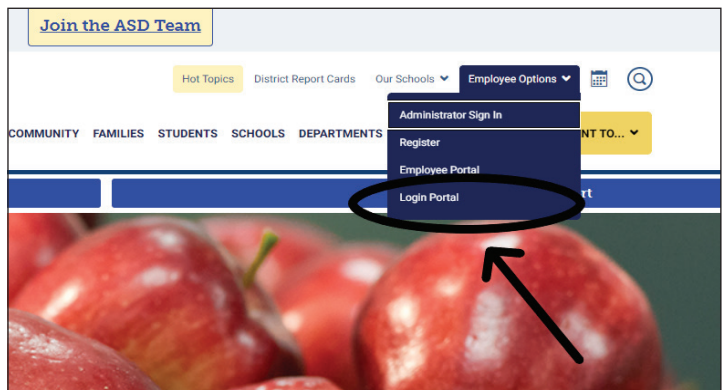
Join the ASD Team

Hot Topics District Report Cards Our Schools Employee Options

COMMUNITY FAMILIES STUDENTS SCHOOLS DEPARTMENTS

Administrator Sign In
Register
Employee Portal
Login Portal

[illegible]NT TO...

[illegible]rt